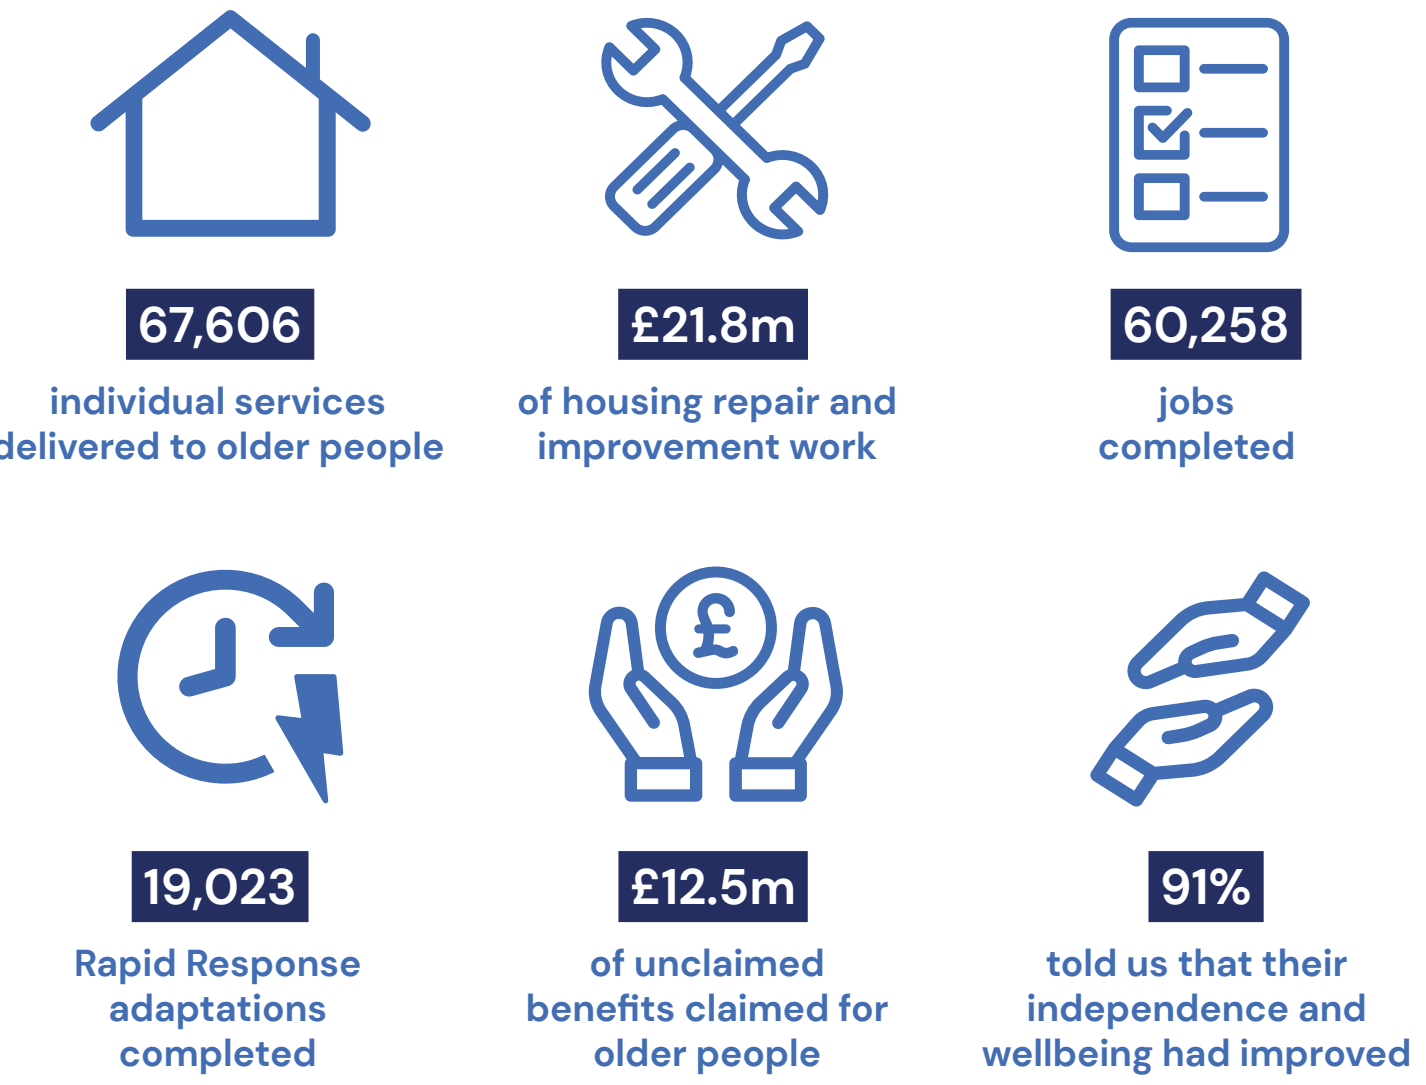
67,606

individual services delivered to older people

£21.8m

of housing repair and improvement work

60,258

jobs completed

19,023

Rapid Response adaptations completed

£12.5m

of unclaimed benefits claimed for older people

91%

told us that their independence and wellbeing had improved